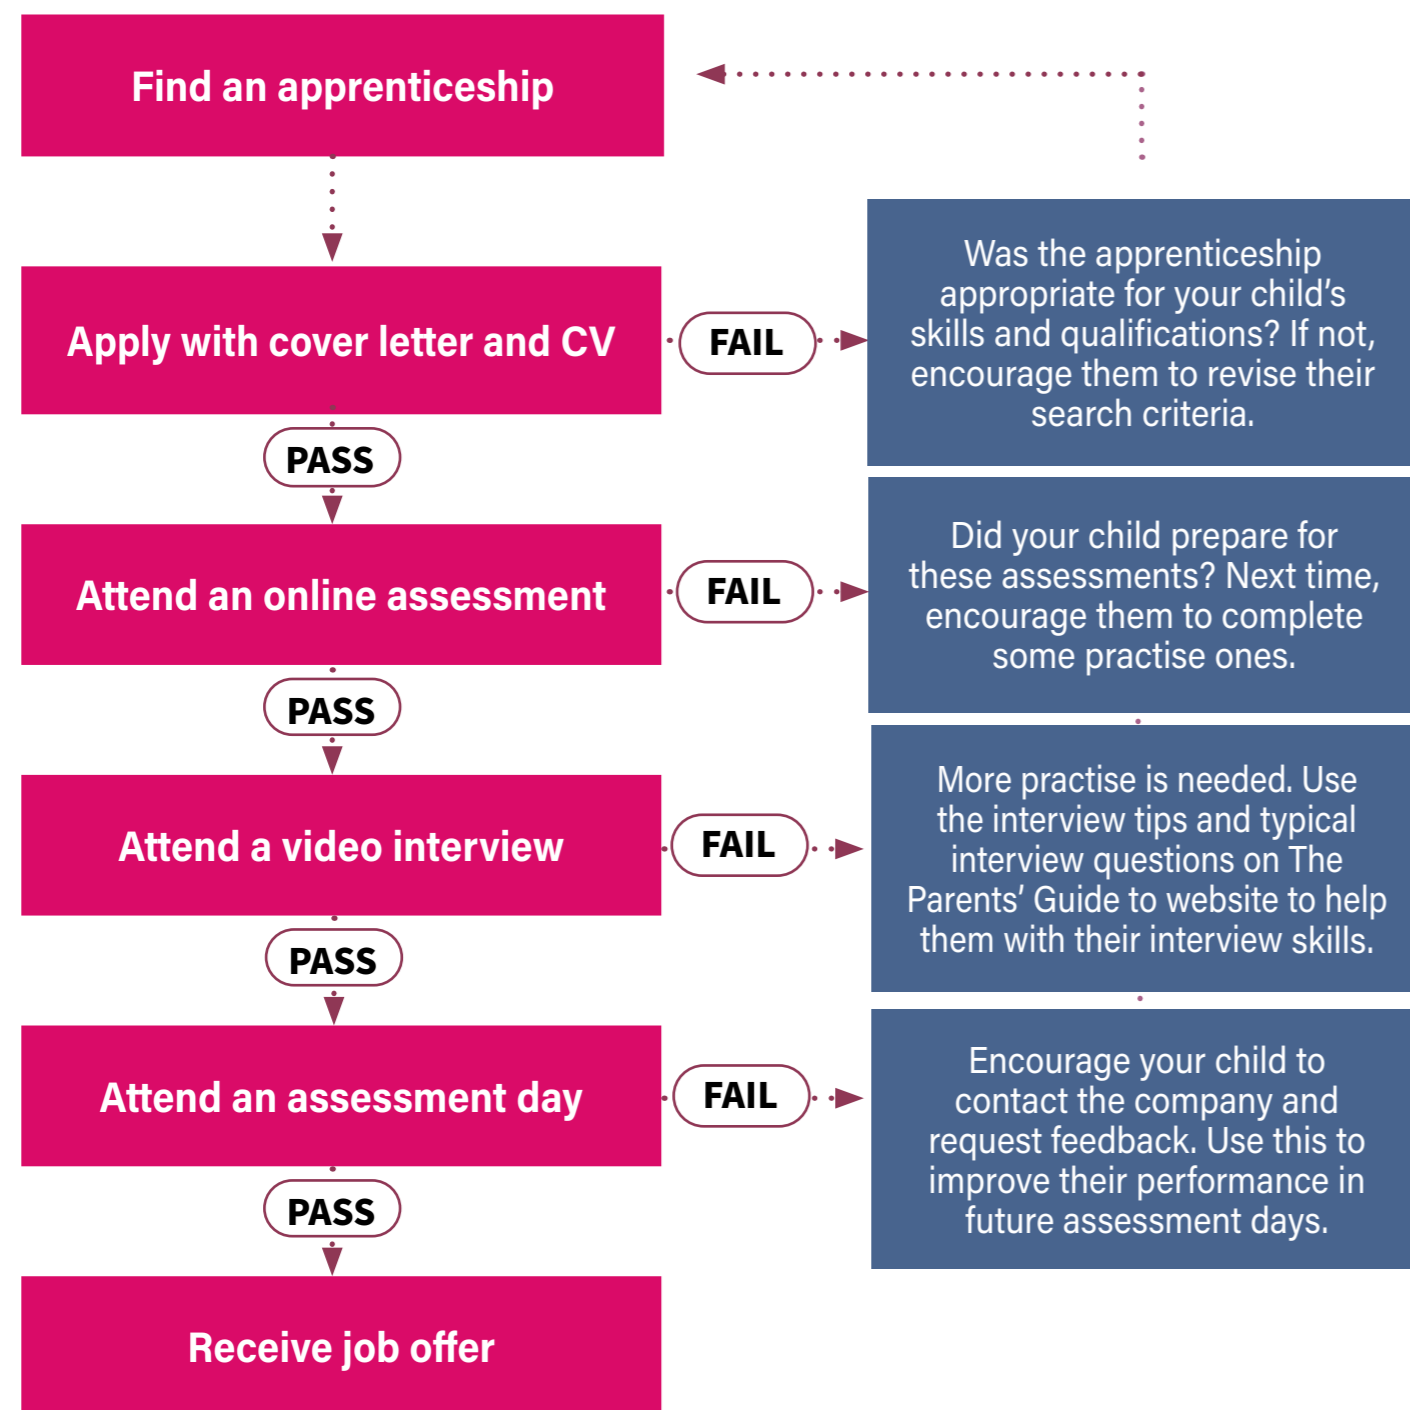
Find an apprenticeship

Apply with cover letter and CV

FAIL

Was the apprenticeship appropriate for your child's skills and qualifications? If not, encourage them to revise their search criteria.

PASS

Attend an online assessment

FAIL

Did your child prepare for these assessments? Next time, encourage them to complete some practise ones.

PASS

Attend a video interview

FAIL

More practise is needed. Use the interview tips and typical interview questions on The Parents' Guide to website to help them with their interview skills.

PASS

Attend an assessment day

FAIL

Encourage your child to contact the company and request feedback. Use this to improve their performance in future assessment days.

PASS

Receive job offer